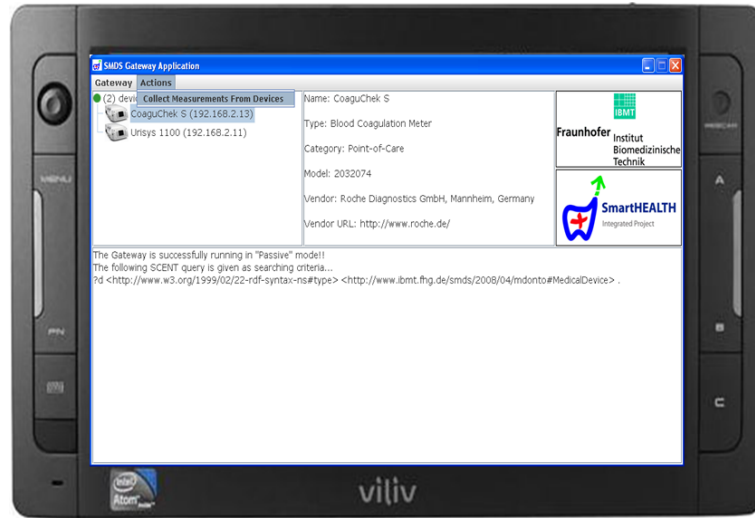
SMDS Gateway Application

Gateway Actions

Collect Measurements From Devices

(2) devic

CoaguChek S (192.168.2.13)

Urisys 1100 (192.168.2.11)

Name: CoaguChek S

Type: Blood Coagulation Meter

Category: Point-of-Care

Model: 2032074

Vendor: Roche Diagnostics GmbH, Mannheim, Germany

Vendor URL: http://www.roche.de/

IBMT

Fraunhofer Institut Biomedizinische Technik

SmartHEALTH Integrated Project

The Gateway is successfully running in "Passive" mode!!
The following SCENT query is given as searching criteria...
?d <http://www.w3.org/1999/02/22-rdf-syntax-ns#type> <http://www.ibmt.fhg.de/smds/2008/04/mdonto#MedicalDevice> .

MENU

FN

WEBCAM

A

B

C

intel Atom inside

viliv